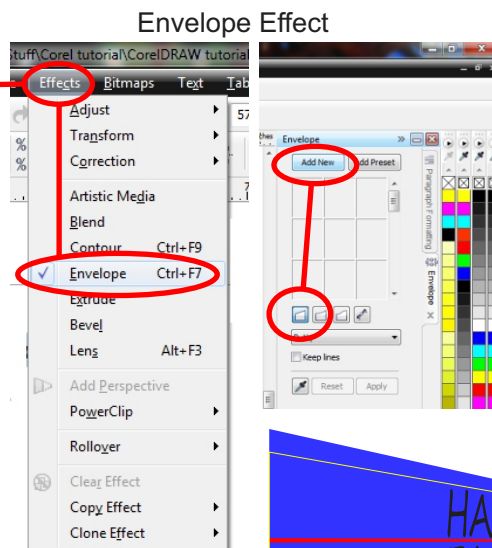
Envelope Effect

tuff\Corel tutorial\CorelDRAW tutorial

Effects Bitmaps Text Tab

57

Adjust
Transform
Correction
Artistic Media
Blend
Contour Ctrl+F9
Envelope Ctrl+F7
Extrude
Bevel
Lens Alt+F3
Add Perspective
PowerClip
Rollover
Clear Effect
Copy Effect
Clone Effect

Envelope
Add New
Add Preset
Paragraph Formatting
Envelope
Keep lines
Reset
Apply

HA